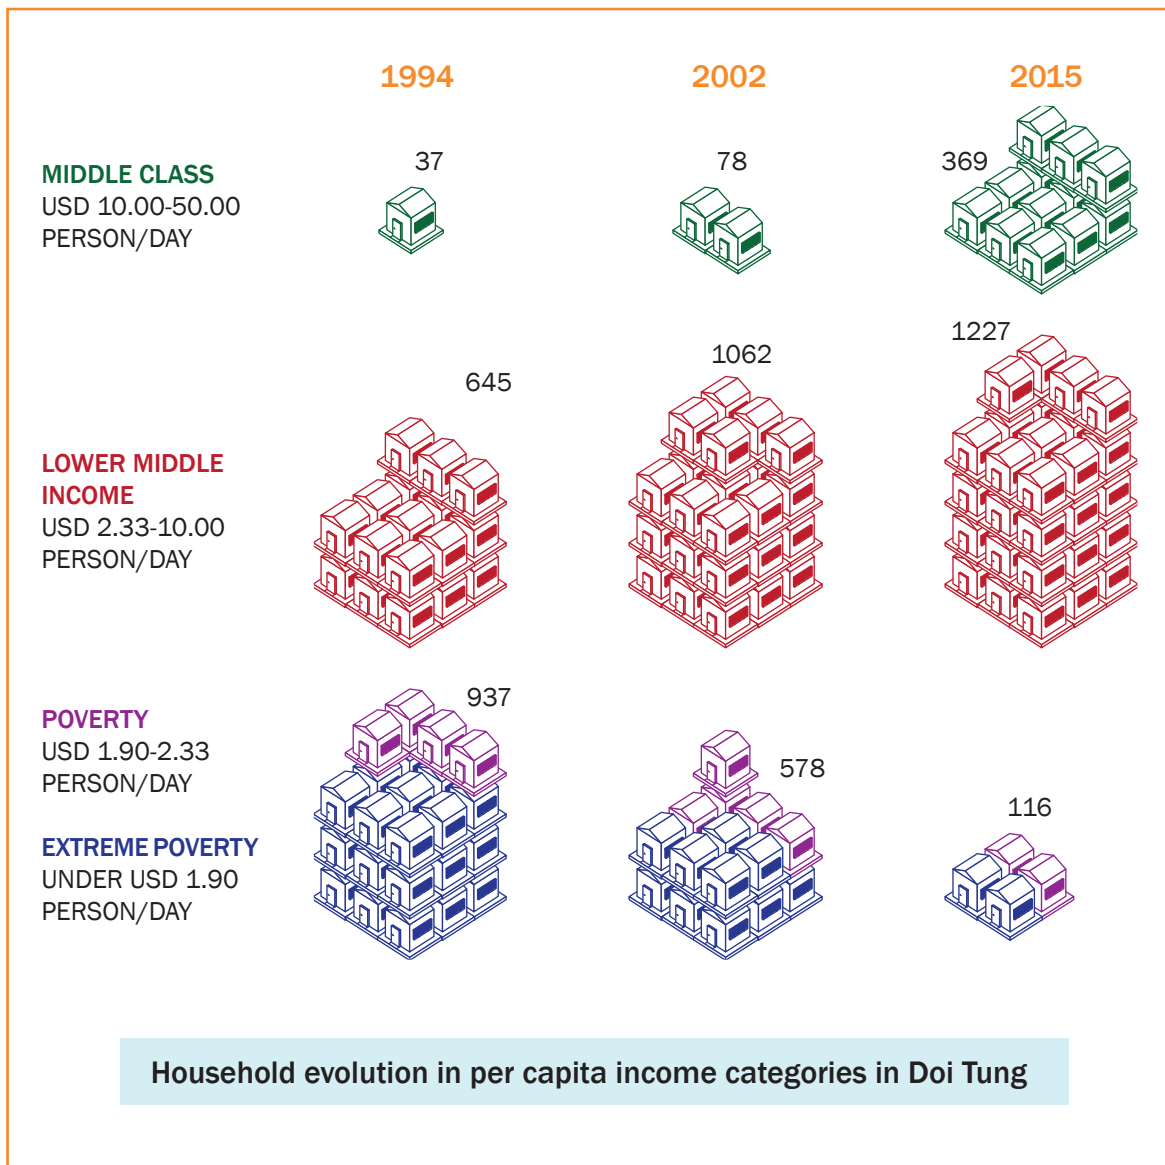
1994

2002

2015

MIDDLE CLASS
USD 10.00-50.00
PERSON/DAY

37

78

369

1227

1062

645

LOWER MIDDLE INCOME
USD 2.33-10.00
PERSON/DAY

937

POVERTY
USD 1.90-2.33
PERSON/DAY

578

116

EXTREME POVERTY
UNDER USD 1.90
PERSON/DAY

Household evolution in per capita income categories in Doi Tung